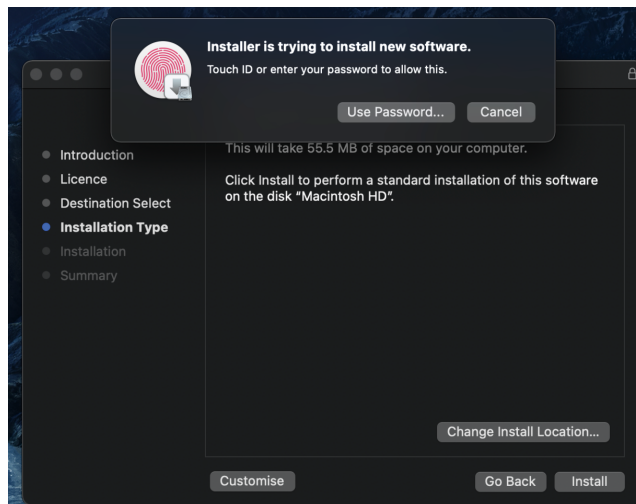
Installer is trying to install new software.

Touch ID or enter your password to allow this.

Use Password...

Cancel

Introduction
Licence
Destination Select
Installation Type
Installation
Summary

This will take 55.5 MB of space on your computer.

Click Install to perform a standard installation of this software on the disk "Macintosh HD".

Change Install Location...

Customise

Go Back

Install